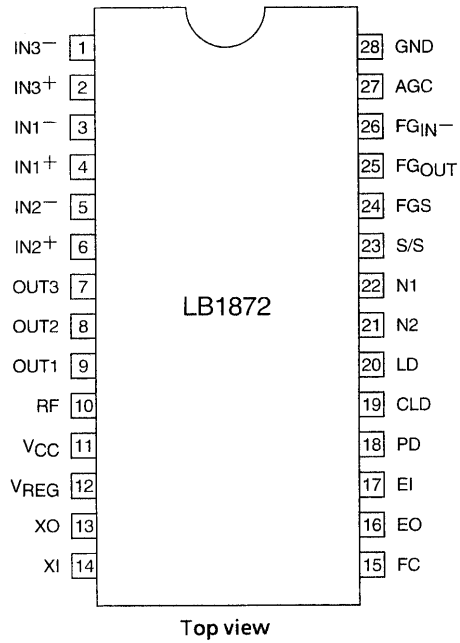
IN3$^-$ 1
IN3$^+$ 2
IN1$^-$ 3
IN1$^+$ 4
IN2$^-$ 5
IN2$^+$ 6
OUT3 7
OUT2 8
OUT1 9
RF 10
$V_{CC}$ 11
$V_{REG}$ 12
XO 13
XI 14

28 GND
27 AGC
26 $FG_{IN}-$
25 $FG_{OUT}$
24 FGS
23 S/S
22 N1
21 N2
20 LD
19 CLD
18 PD
17 EI
16 EO
15 FC

LB1872

Top view